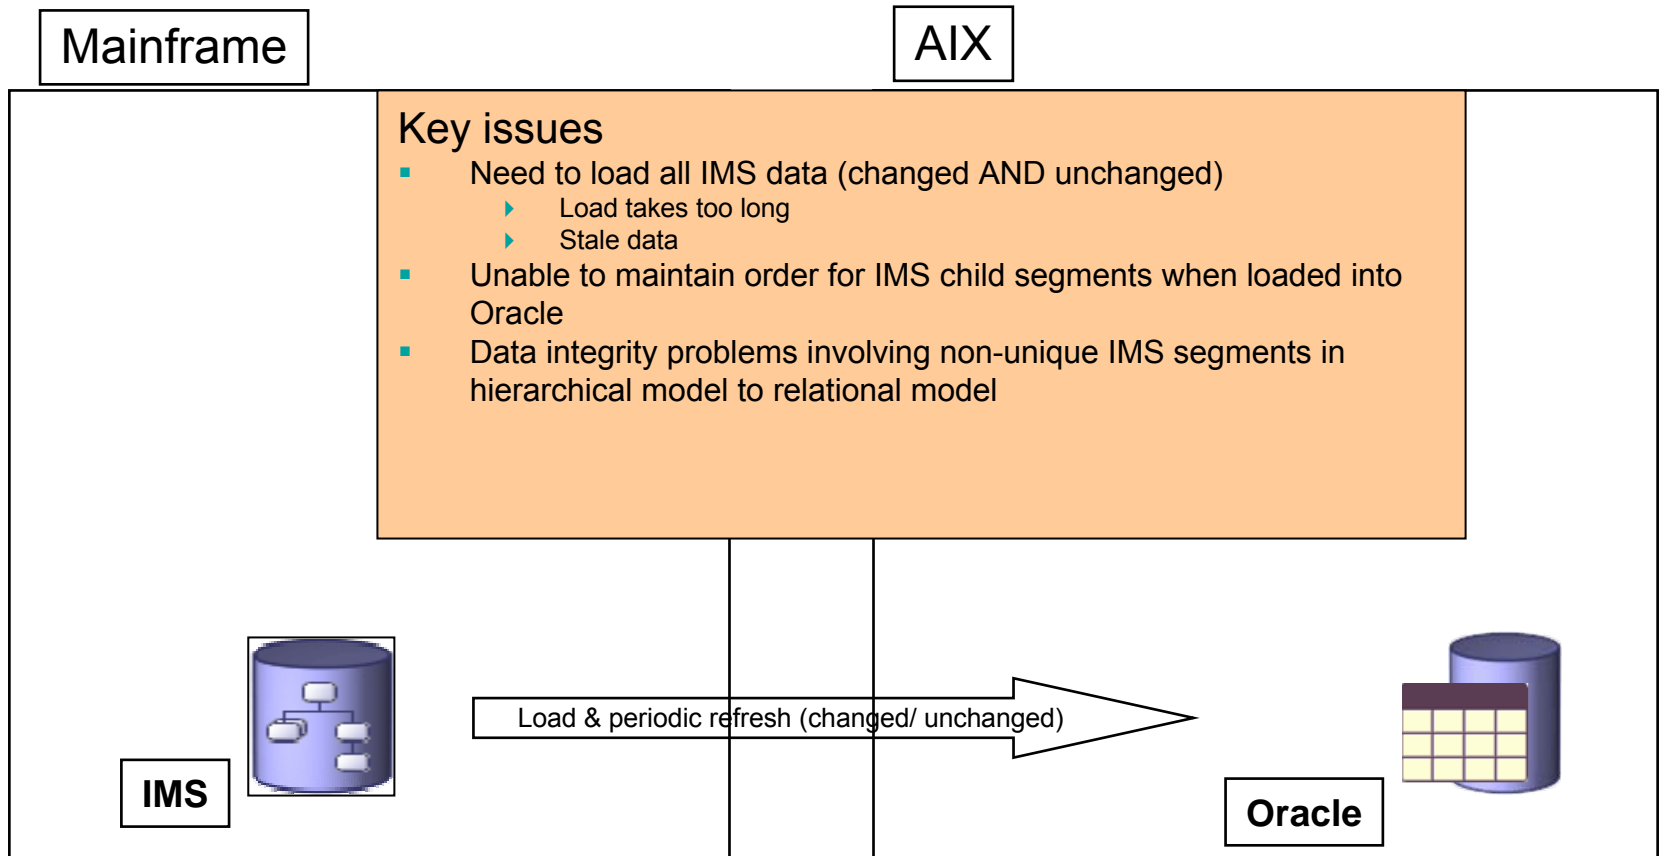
Mainframe

AIX

Key issues
- Need to load all IMS data (changed AND unchanged)
  - Load takes too long
  - Stale data
- Unable to maintain order for IMS child segments when loaded into Oracle
- Data integrity problems involving non-unique IMS segments in hierarchical model to relational model

Load & periodic refresh (changed/ unchanged)

IMS

Oracle